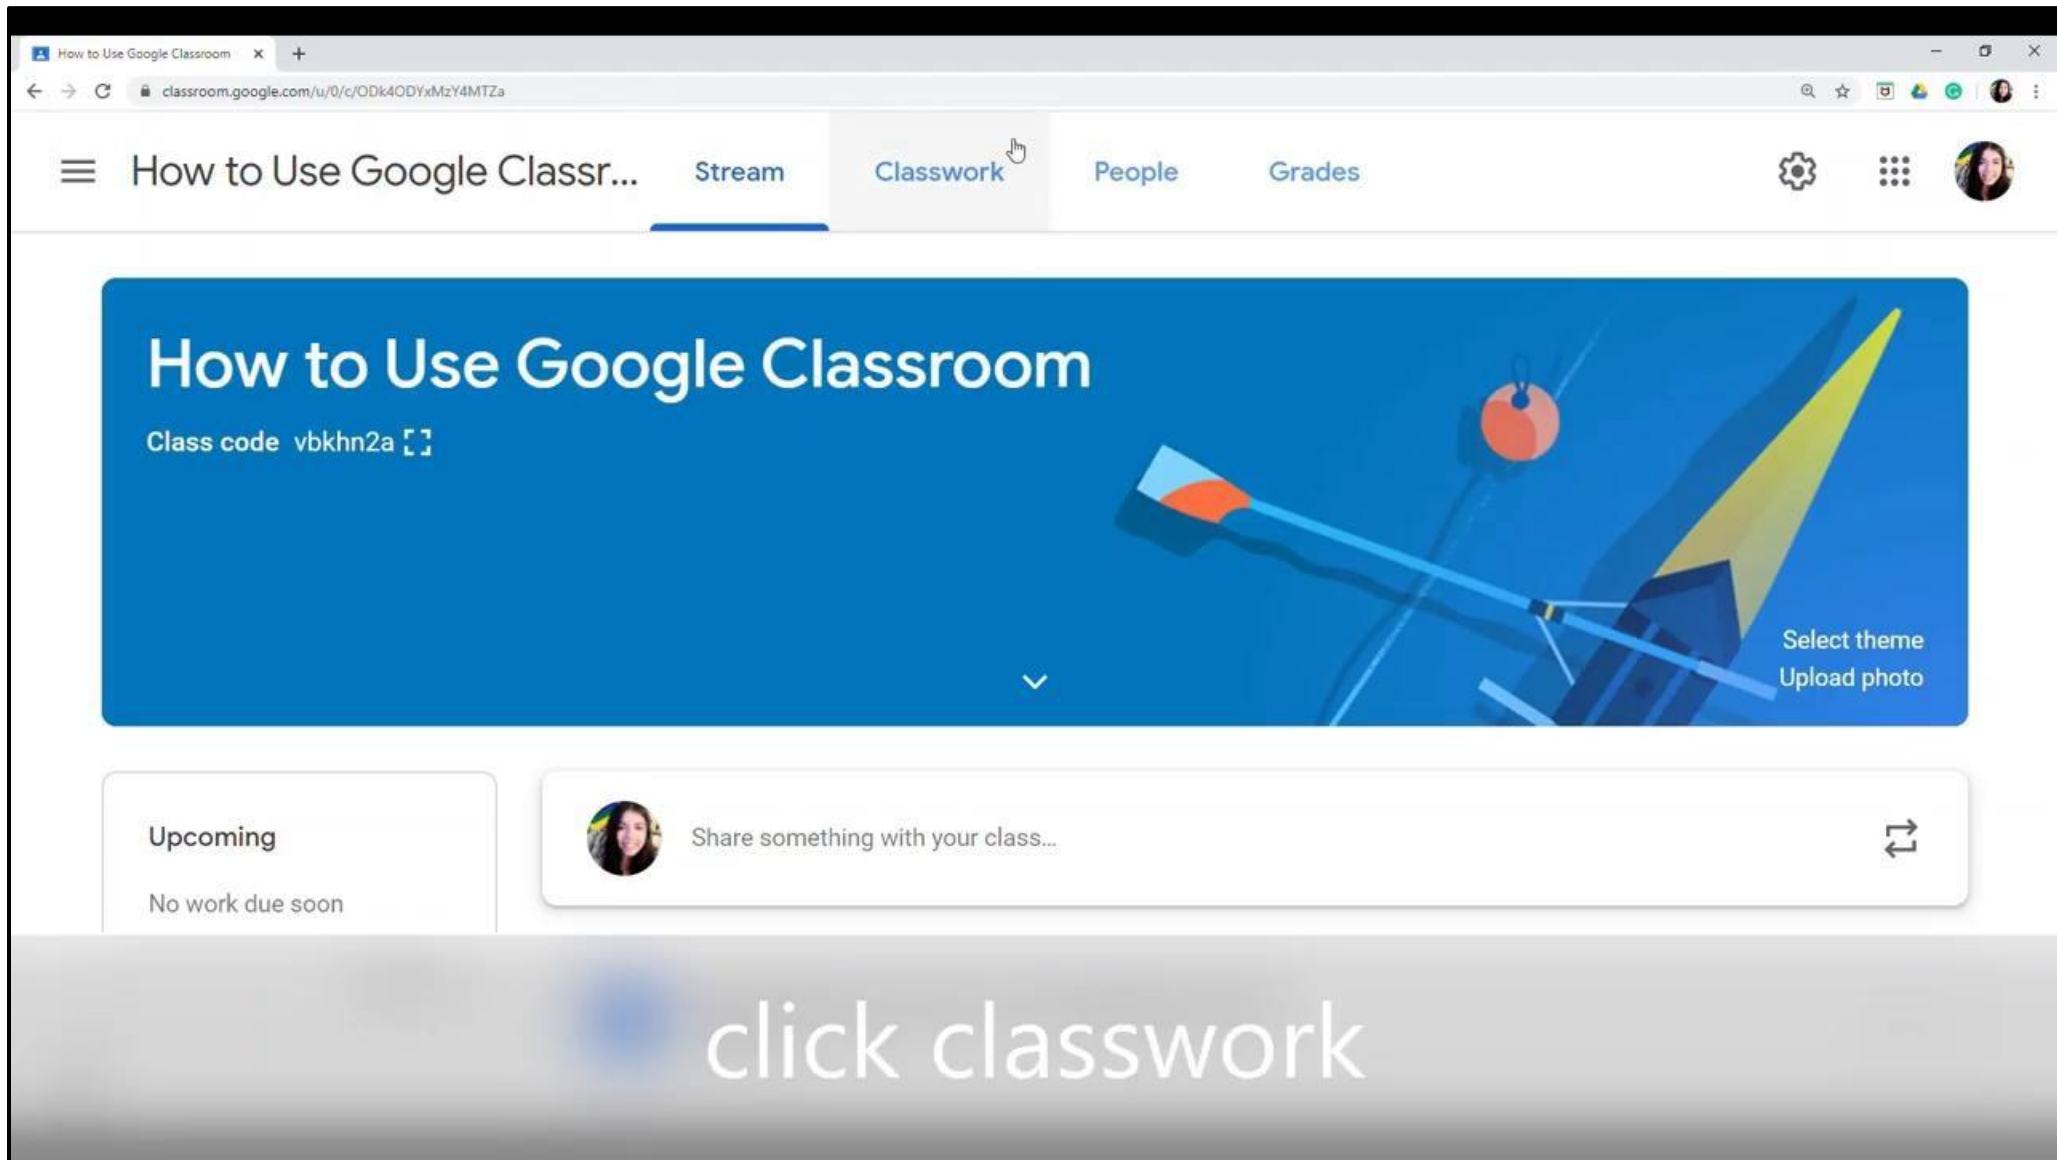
How to Use Google Classroom

classroom.google.com/u/0/c/ODk4ODYxMzY4MTZa

How to Use Google Classr... Stream Classwork People Grades

How to Use Google Classroom

Class code vbkhn2a

Select theme
Upload photo

Upcoming

No work due soon

Share something with your class...

click classwork